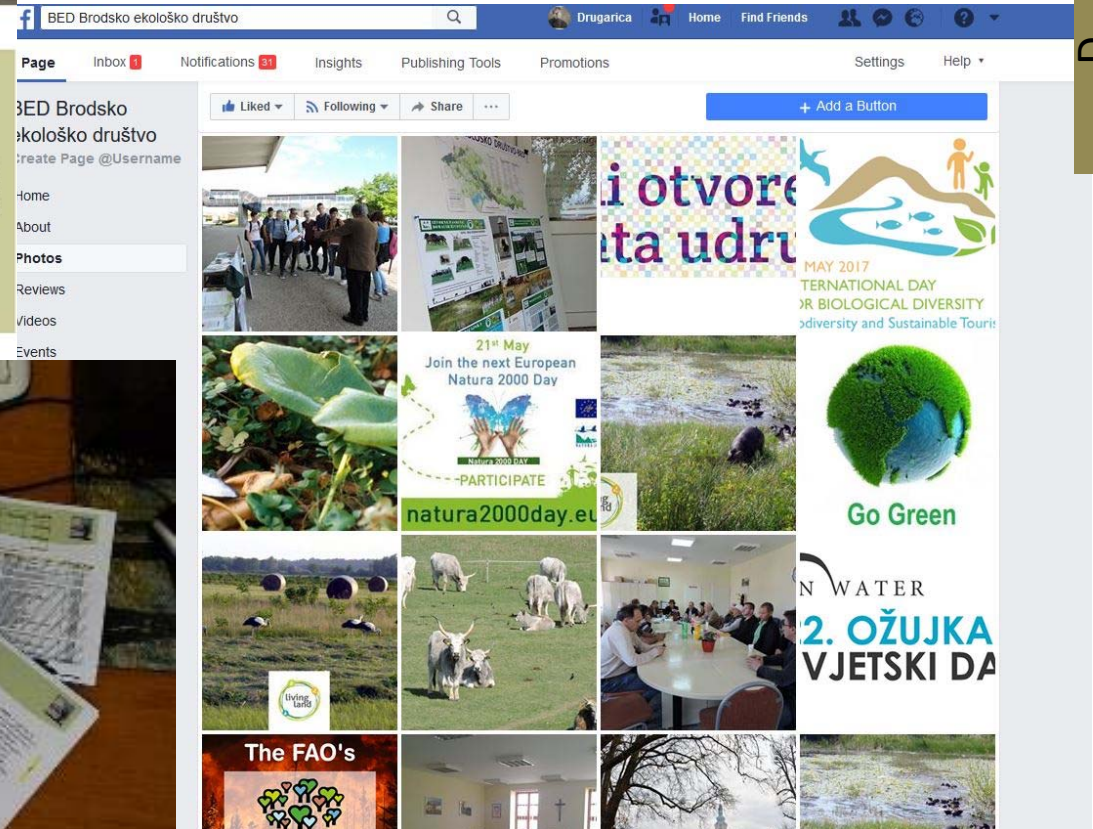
BED Brodsko ekološko društvo

Drugarica Home Find Friends

Page Inbox 1 Notifications 31 Insights Publishing Tools Promotions Settings Help

BED Brodsko ekološko društvo
Create Page @Username

Home
About
Photos
Reviews
Videos
Events

Liked Following Share ···

+ Add a Button

i otvore
ta udru

MAY 2017
TERNATIONAL DAY
R BIOLOGICAL DIVERSITY
odiversity and Sustainable Touris

21st May
Join the next European
Natura 2000 Day
Natura 2000 DAY
PARTICIPATE
natura2000day.eu

Go Green

living land

N WATER
2. OŽUJKA
VJETSKI DA

The FAO's